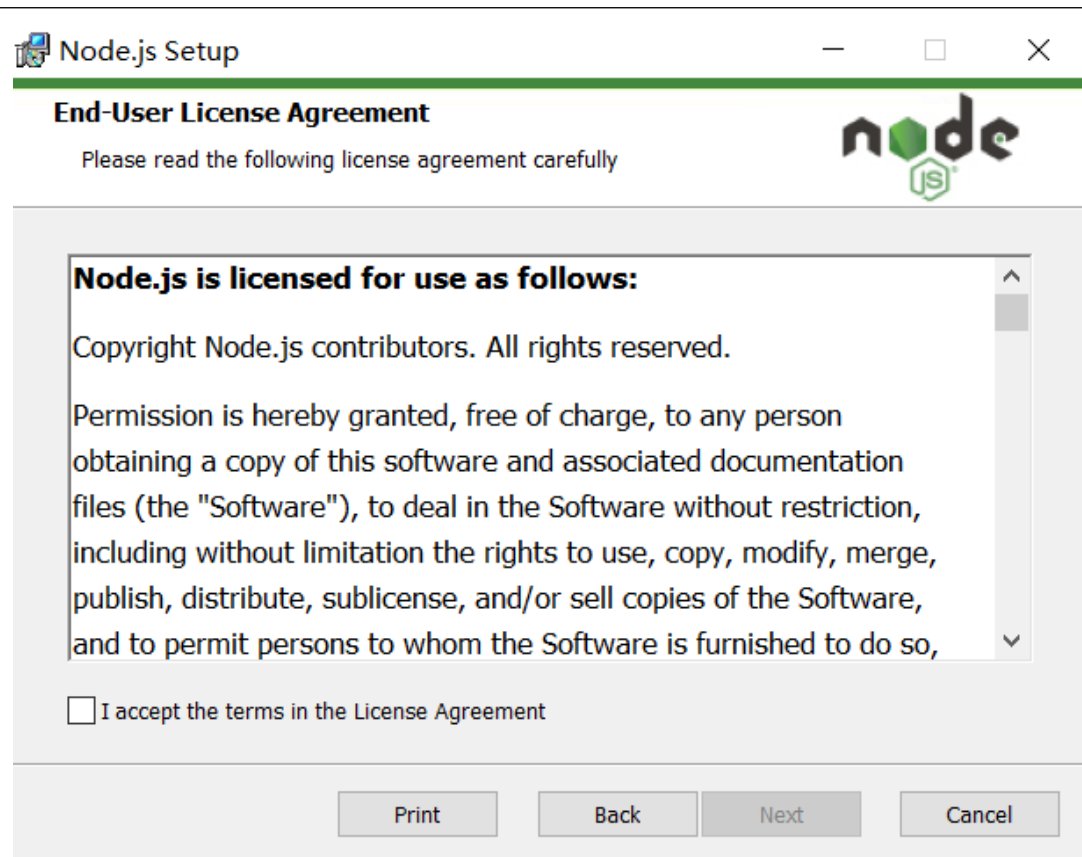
Node.js Setup

End-User License Agreement

Please read the following license agreement carefully

node JS

Node.js is licensed for use as follows:

Copyright Node.js contributors. All rights reserved.

Permission is hereby granted, free of charge, to any person obtaining a copy of this software and associated documentation files (the "Software"), to deal in the Software without restriction, including without limitation the rights to use, copy, modify, merge, publish, distribute, sublicense, and/or sell copies of the Software, and to permit persons to whom the Software is furnished to do so,

I accept the terms in the License Agreement

Print Back Next Cancel